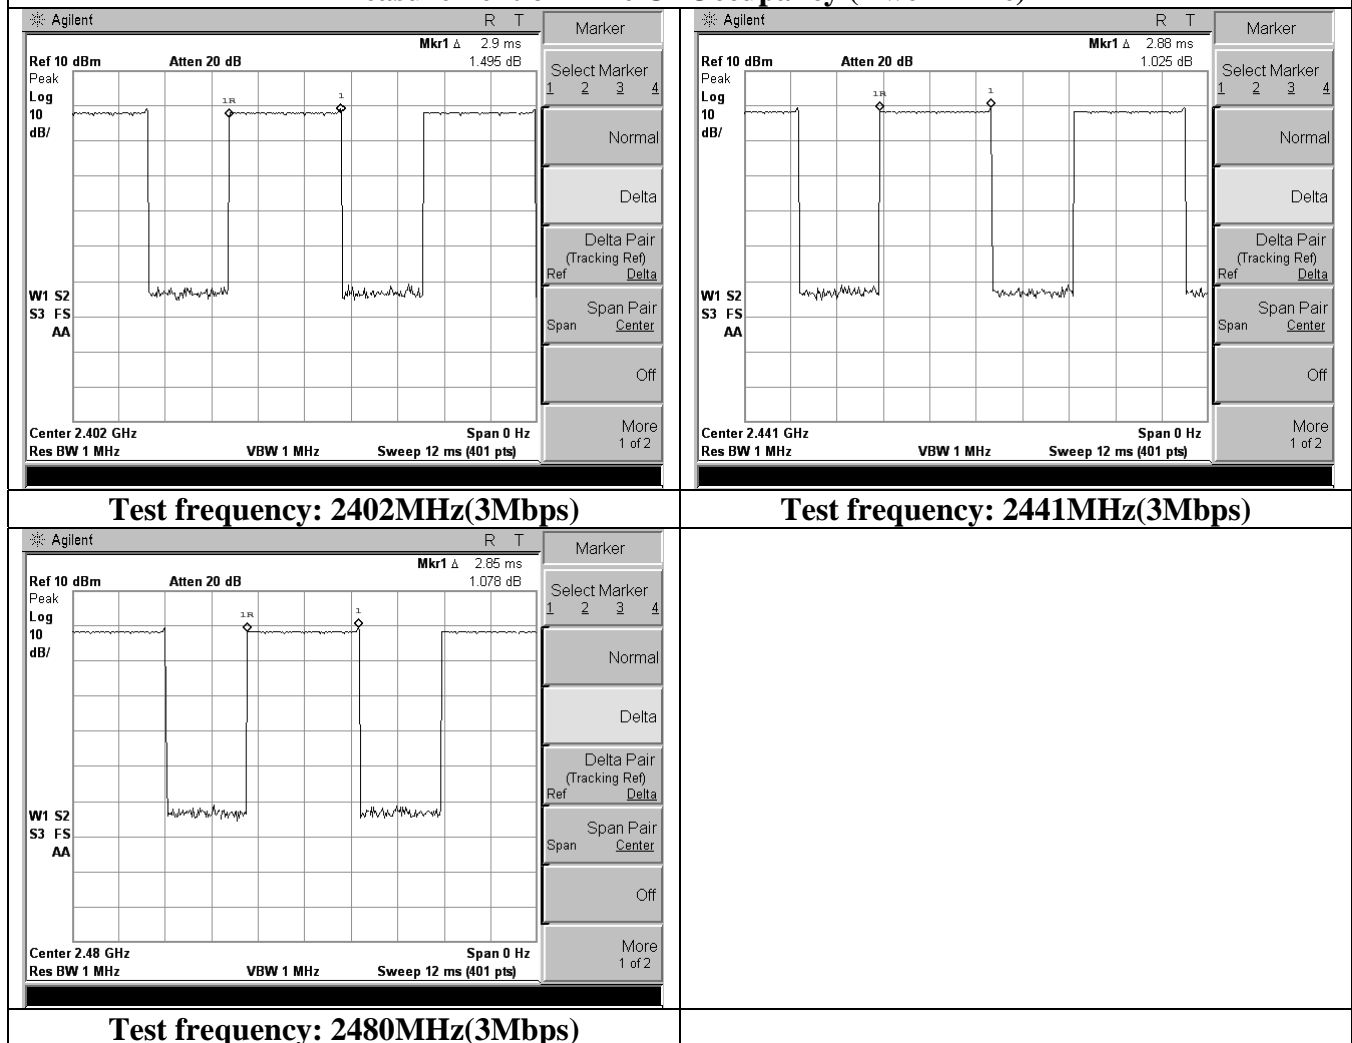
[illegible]

| Agilent R T Mkr1 Δ 2.9 ms Ref 10 dBm Atten 20 dB 1.495 dB Peak Log 10 dB/ 1R 1 W1 S2 S3 FS AA Center 2.402 GHz Span 0 Hz Res BW 1 MHz VBW 1 MHz Sweep 12 ms (401 pts) Marker Select Marker 1 2 3 4 Normal Delta Delta Pair (Tracking Ref) Ref Delta Span Pair Span Center Off More 1 of 2 | Agilent R T Mkr1 Δ 2.88 ms Ref 10 dBm Atten 20 dB 1.025 dB Peak Log 10 dB/ 1R 1 W1 S2 S3 FS AA Center 2.441 GHz Span 0 Hz Res BW 1 MHz VBW 1 MHz Sweep 12 ms (401 pts) Marker Select Marker 1 2 3 4 Normal Delta Delta Pair (Tracking Ref) Ref Delta Span Pair Span Center Off More 1 of 2 |
|---|---|
| Test frequency: 2402MHz(3Mbps) | Test frequency: 2441MHz(3Mbps) |
| Agilent R T Mkr1 Δ 2.85 ms Ref 10 dBm Atten 20 dB 1.078 dB Peak Log 10 dB/ 1R 1 W1 S2 S3 FS AA Center 2.48 GHz Span 0 Hz Res BW 1 MHz VBW 1 MHz Sweep 12 ms (401 pts) Marker Select Marker 1 2 3 4 Normal Delta Delta Pair (Tracking Ref) Ref Delta Span Pair Span Center Off More 1 of 2 | |
| Test frequency: 2480MHz(3Mbps) | |